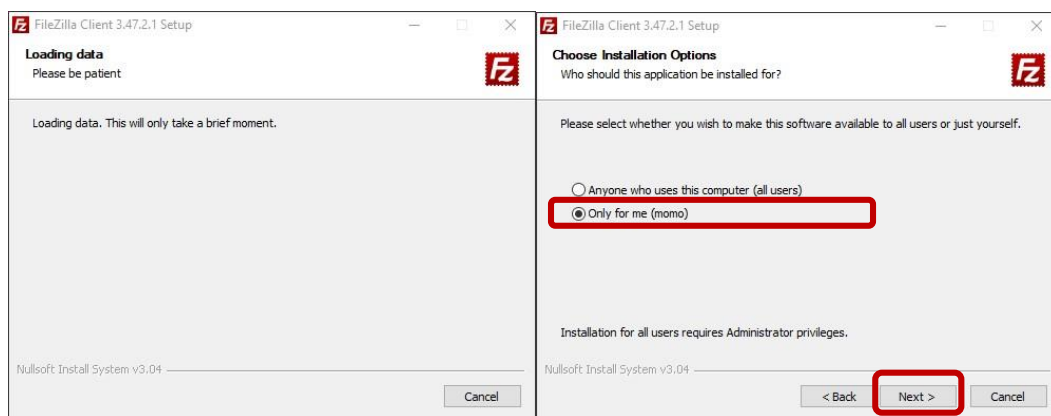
FileZilla Client 3.47.2.1 Setup

Loading data
Please be patient

Loading data. This will only take a brief moment.

Nullsoft Install System v3.04

Cancel

FileZilla Client 3.47.2.1 Setup

Choose Installation Options
Who should this application be installed for?

Please select whether you wish to make this software available to all users or just yourself.

Anyone who uses this computer (all users)
Only for me (momo)

Installation for all users requires Administrator privileges.

Nullsoft Install System v3.04

< Back
Next >
Cancel